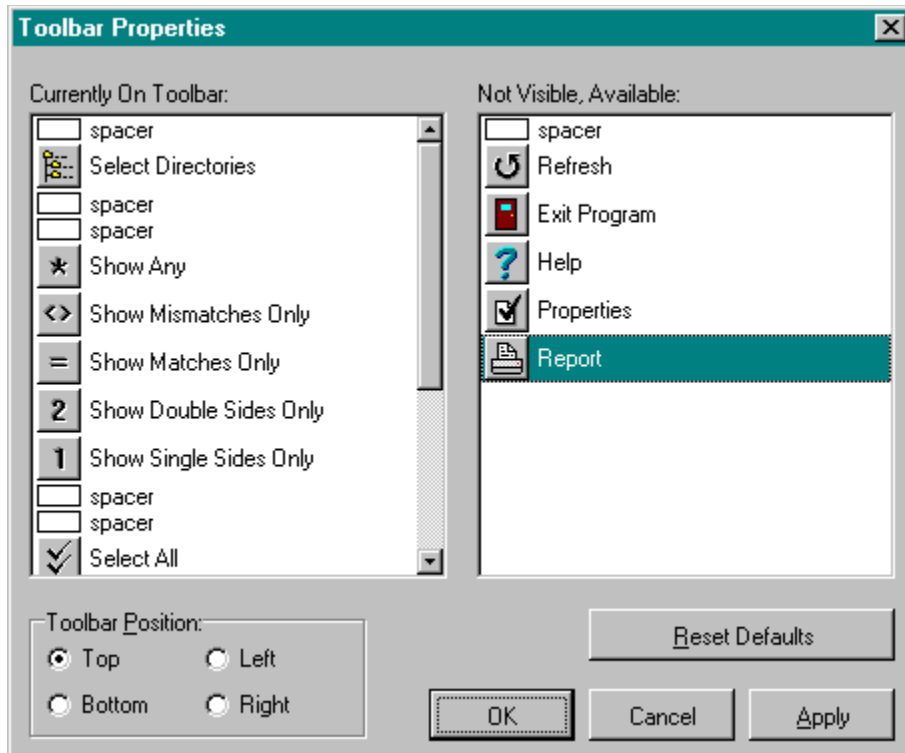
Toolbar Properties

Currently On Toolbar:

spacer
Select Directories
spacer
spacer
Show Any
Show Mismatches Only
Show Matches Only
Show Double Sides Only
Show Single Sides Only
spacer
spacer
Select All

Not Visible, Available:

spacer
Refresh
Exit Program
Help
Properties
Report

Toolbar Position:

Top
Left
Bottom
Right

Reset Defaults

OK
Cancel
Apply